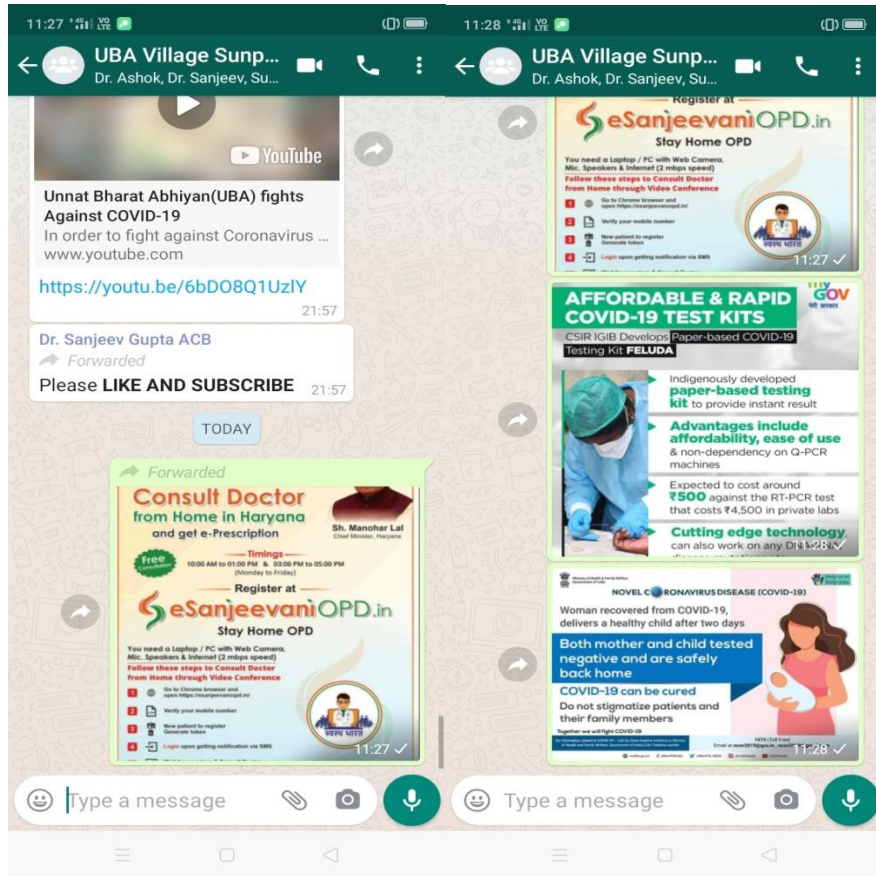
11:27 4G VoLTE

UBA Village Sunp...
Dr. Ashok, Dr. Sanjeev, Su...

YouTube

Unnat Bharat Abhiyan(UBA) fights Against COVID-19
In order to fight against Coronavirus ...
www.youtube.com

https://youtu.be/6bDO8Q1UzlY
21:57

Dr. Sanjeev Gupta ACB
Forwarded
Please LIKE AND SUBSCRIBE 21:57

TODAY

Forwarded
Consult Doctor from Home in Haryana and get e-Prescription
Sh. Manohar Lal
Chief Minister, Haryana
Free Consultation
Timings
10:00 AM to 01:00 PM & 03:00 PM to 05:00 PM
(Monday to Friday)
Register at
eSanjeevaniOPD.in
Stay Home OPD
You need a Laptop / PC with Web Camera, Mic, Speakers & Internet (2 mbps speed)
Follow these steps to Consult Doctor from Home through Video Conference
1 Go to Chrome browser and open https://esanjeevaniopd.in/
2 Verify your mobile number
3 New patient to register Generate token
4 Login upon getting notification via SMS
स्वस्थ भारत
11:27

Type a message

11:28 4G VoLTE

UBA Village Sunp...
Dr. Ashok, Dr. Sanjeev, Su...

Register at
eSanjeevaniOPD.in
Stay Home OPD
You need a Laptop / PC with Web Camera, Mic, Speakers & Internet (2 mbps speed)
Follow these steps to Consult Doctor from Home through Video Conference
1 Go to Chrome browser and open https://esanjeevaniopd.in/
2 Verify your mobile number
3 New patient to register Generate token
4 Login upon getting notification via SMS
स्वस्थ भारत
11:27

AFFORDABLE & RAPID COVID-19 TEST KITS
MyGOV
CSIR IGIB Develops Paper-based COVID-19 Testing Kit FELUDA
Indigenously developed paper-based testing kit to provide instant result
Advantages include affordability, ease of use & non-dependency on Q-PCR machines
Expected to cost around ₹500 against the RT-PCR test that costs ₹4,500 in private labs
Cutting edge technology can also work on any DNA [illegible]
11:28

NOVEL CORONAVIRUS DISEASE (COVID-19)
Woman recovered from COVID-19, delivers a healthy child after two days
Both mother and child tested negative and are safely back home
COVID-19 can be cured
Do not stigmatize patients and their family members
Together we will fight COVID-19
11:28

Type a message